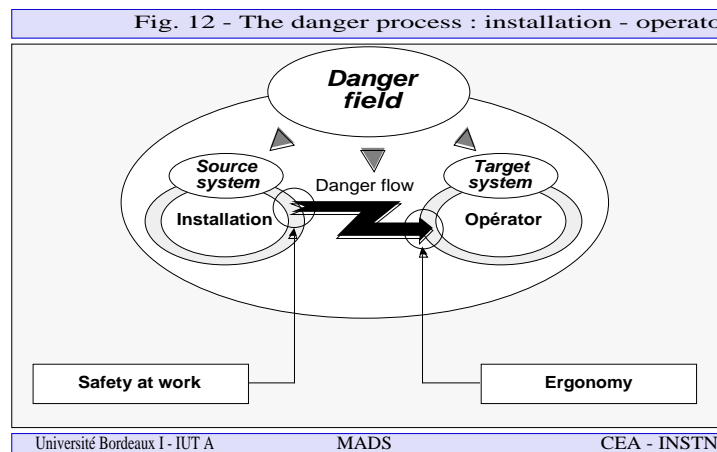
Fig. 12 - The danger process : installation - operato

Danger field

Source system

Danger flow

Target system

Installation

Opérator

Safety at work

Ergonomy

Université Bordeaux I - IUT A

MADS

CEA - INSTN